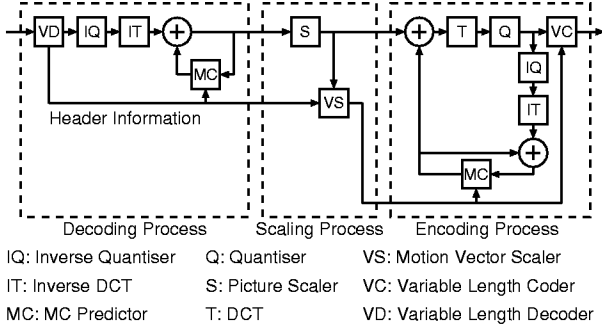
VD
IQ
IT
+
MC
Header Information
Decoding Process
S
VS
Scaling Process
+
T
Q
VC
IQ
IT
+
MC
Encoding Process

IQ: Inverse Quantiser
IT: Inverse DCT
MC: MC Predictor
Q: Quantiser
S: Picture Scaler
T: DCT
VS: Motion Vector Scaler
VC: Variable Length Coder
VD: Variable Length Decoder